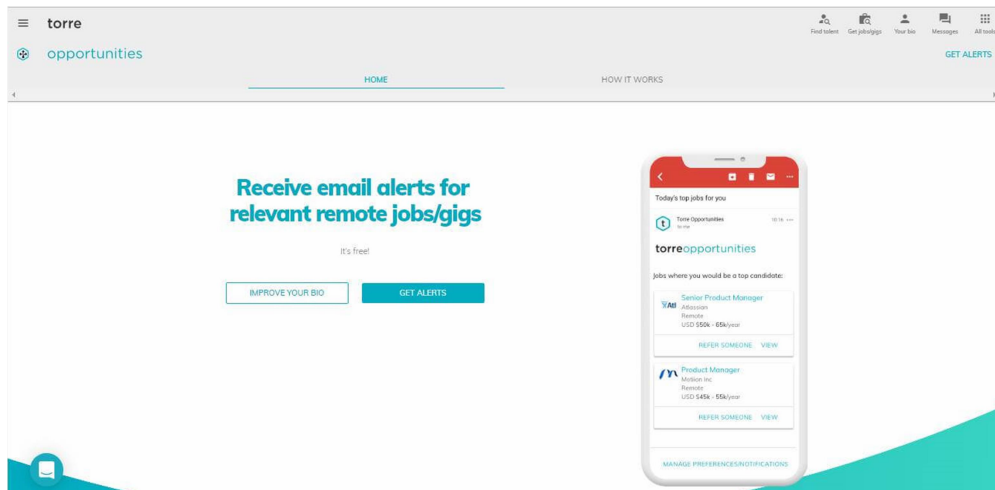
torre

Find talent Get jobs/gigs Your bio Messages All tools

opportunities

GET ALERTS

HOME

HOW IT WORKS

Receive email alerts for relevant remote jobs/gigs

It's free!

IMPROVE YOUR BIO

GET ALERTS

Today's top jobs for you

Torre Opportunities
to me

torreopportunities

Jobs where you would be a top candidate:

Senior Product Manager
Atlassian
Remote
USD $50k - 65k/year

REFER SOMEONE VIEW

Product Manager
Motion Inc
Remote
USD $45k - 55k/year

REFER SOMEONE VIEW

MANAGE PREFERENCES/NOTIFICATIONS